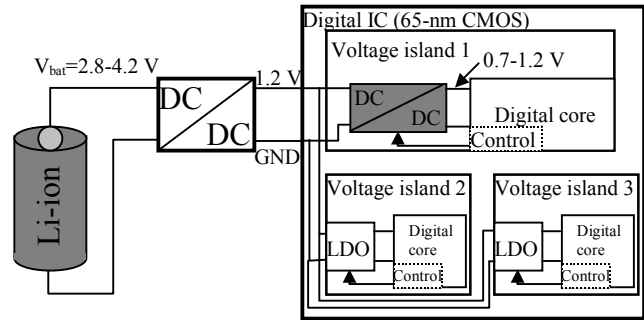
Digital IC (65-nm CMOS)

$V_{bat}$=2.8-4.2 V

DC

DC

1.2 V

GND

Li-ion

Voltage island 1

0.7-1.2 V

DC

DC

Digital core

Control

Voltage island 2

LDO

Digital core

Contro

Voltage island 3

LDO

Digital core

Contro